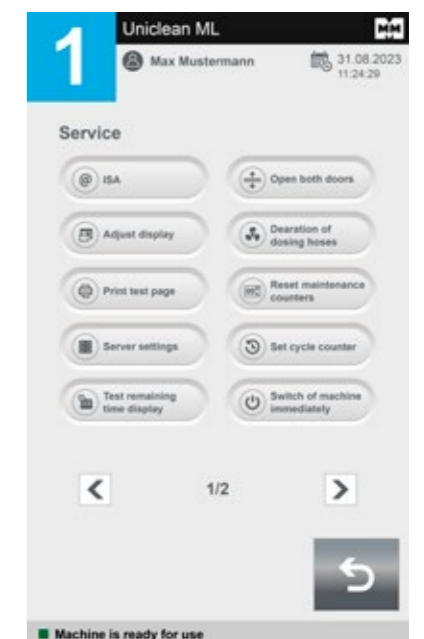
1

Uniclean ML

Max Mustermann

31.08.2023
11:24:29

Service

ISA

Open both doors

Adjust display

Dearation of dosing hoses

Print test page

Reset maintenance counters

Server settings

Set cycle counter

Test remaining time display

Switch of machine immediately

<

1/2

>

Machine is ready for use